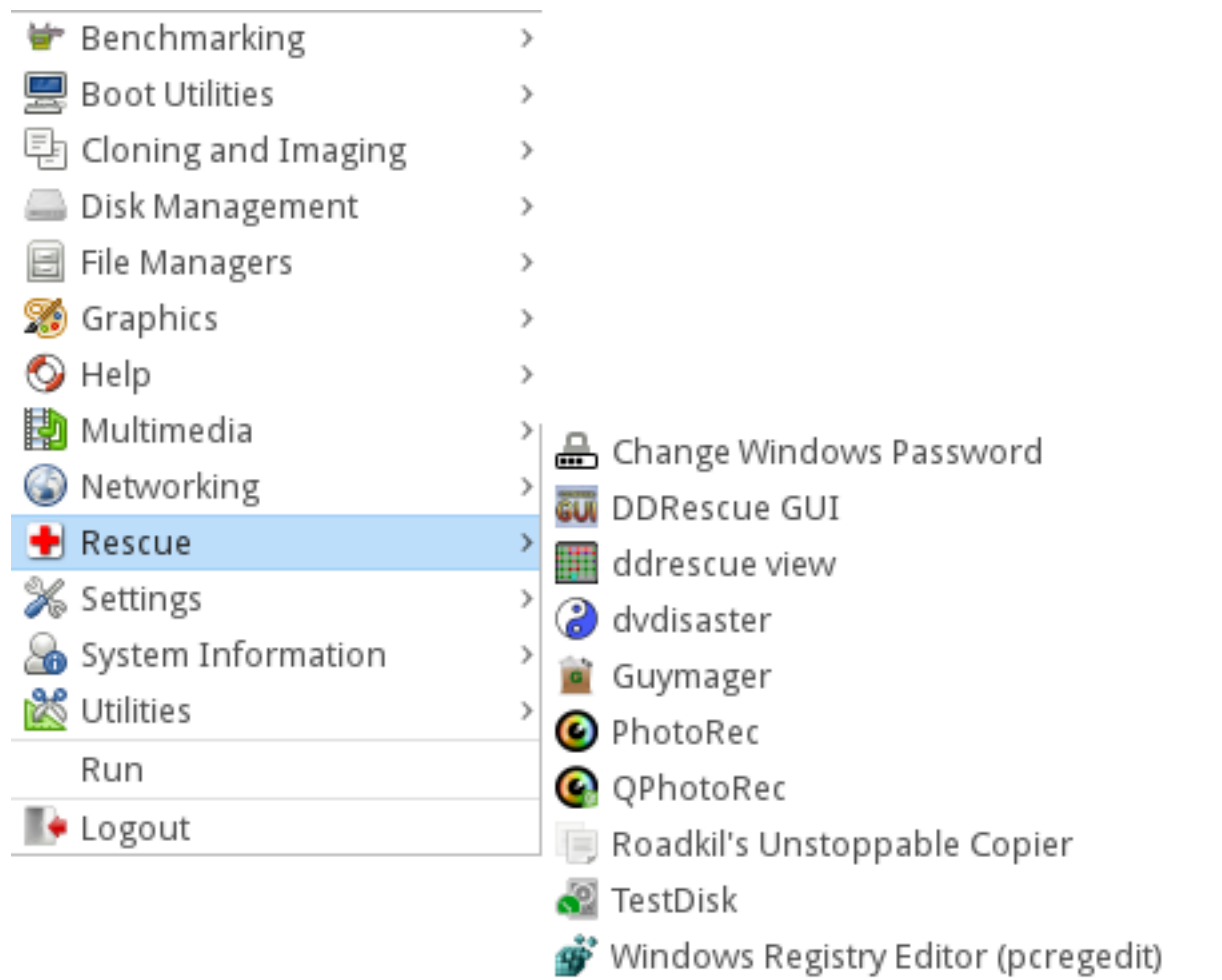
Benchmarking
Boot Utilities
Cloning and Imaging
Disk Management
File Managers
Graphics
Help
Multimedia
Networking
Rescue
Settings
System Information
Utilities
Run
Logout

Change Windows Password
DDRescue GUI
ddrescue view
dvdisaster
Guymager
PhotoRec
QPhotoRec
Roadkil's Unstoppable Copier
TestDisk
Windows Registry Editor (pcregedit)